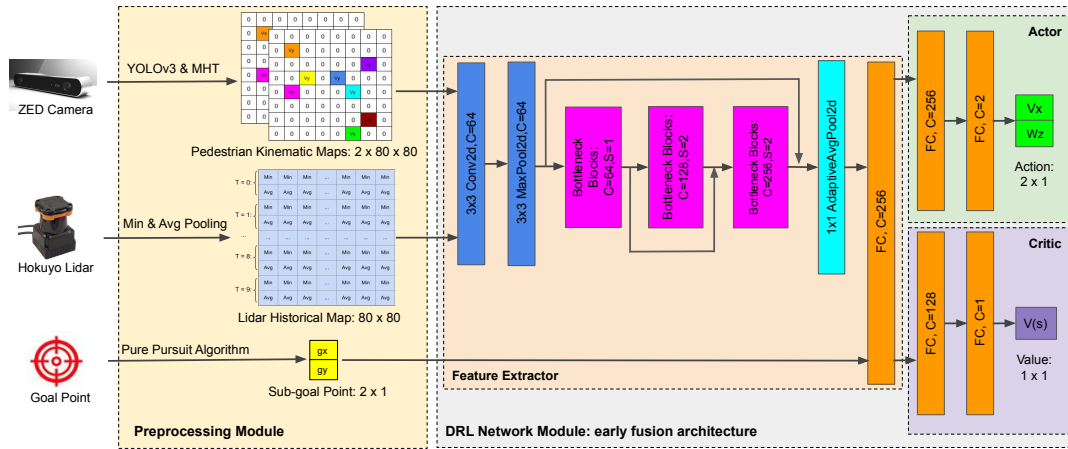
ZED Camera

YOLOv3 & MHT

Pedestrian Kinematic Maps: 2 x 80 x 80

Hokuyo Lidar

Min & Avg Pooling

T = 0:
T = 1:
...
T = 8:
T = 9:

| Min | Min | Min | ... | Min | Min | Min |
|---|---|---|---|---|---|---|
| Avg | Avg | Avg | ... | Avg | Avg | Avg |
| Min | Min | Min | ... | Min | Min | Min |
| Avg | Avg | Avg | ... | Avg | Avg | Avg |
| ... | ... | ... | ... | ... | ... | ... |
| Min | Min | Min | ... | Min | Min | Min |
| Avg | Avg | Avg | ... | Avg | Avg | Avg |
| Min | Min | Min | ... | Min | Min | Min |
| Avg | Avg | Avg | ... | Avg | Avg | Avg |

Lidar Historical Map: 80 x 80

Goal Point

Pure Pursuit Algorithm

gx
gy

Sub-goal Point: 2 x 1

Preprocessing Module

3x3 Conv2d, C=64

3x3 MaxPool2d, C=64

Bottleneck Blocks: C=64, S=1

Bottleneck Blocks: C=128, S=2

Bottleneck Blocks: C=256, S=2

1x1 AdaptiveAvgPool2d

FC, C=256

Feature Extractor

DRL Network Module: early fusion architecture

Actor

FC, C=256

FC, C=2

Vx
Wz

Action: 2 x 1

Critic

FC, C=128

FC, C=1

V(s)

Value: 1 x 1